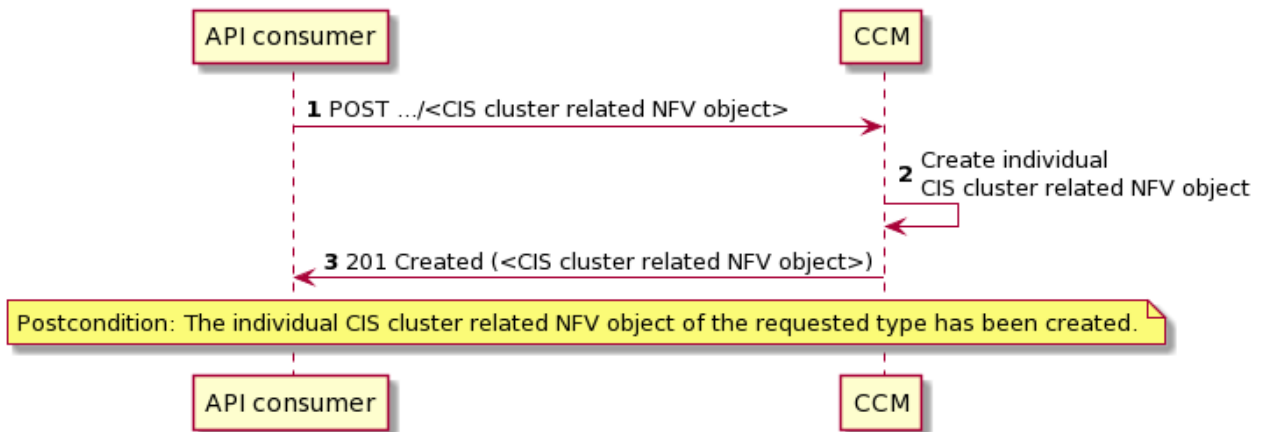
API consumer

CCM

1 POST .../<CIS cluster related NFV object>

2 Create individual
CIS cluster related NFV object

3 201 Created (<CIS cluster related NFV object>)

Postcondition: The individual CIS cluster related NFV object of the requested type has been created.

API consumer

CCM